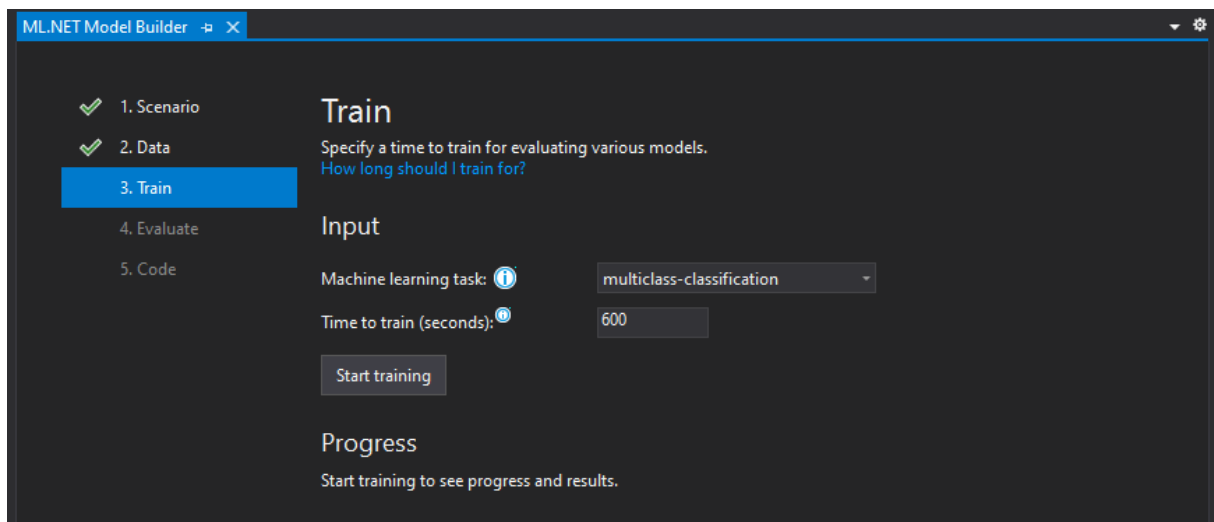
ML.NET Model Builder

1. Scenario
2. Data
3. Train
4. Evaluate
5. Code

Train

Specify a time to train for evaluating various models.
How long should I train for?

Input

Machine learning task:
multiclass-classification

Time to train (seconds):
600

Start training

Progress

Start training to see progress and results.